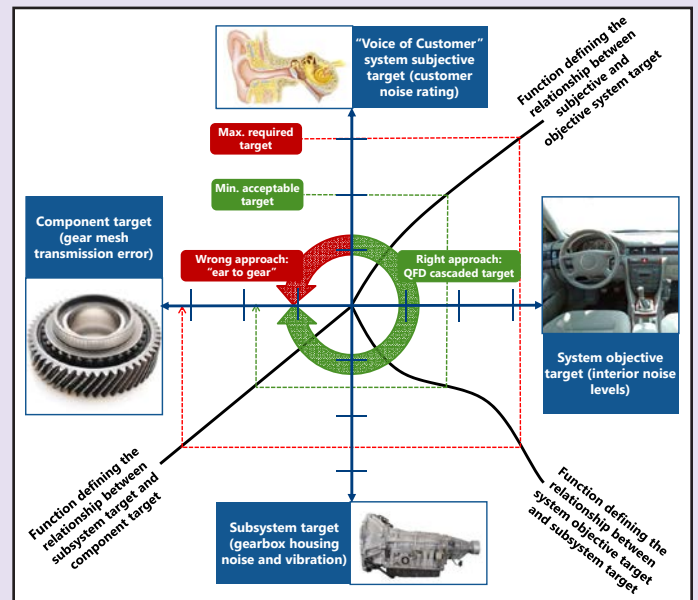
"Voice of Customer" system subjective target (customer noise rating)

Function defining the relationship between subjective and objective system target

Max. required target

Min. acceptable target

Component target (gear mesh transmission error)

Wrong approach: "ear to gear"

Right approach: QFD cascaded target

System objective target (interior noise levels)

Function defining the relationship between subsystem target and component target

Subsystem target (gearbox housing noise and vibration)

Function defining the relationship between system objective target and subsystem target